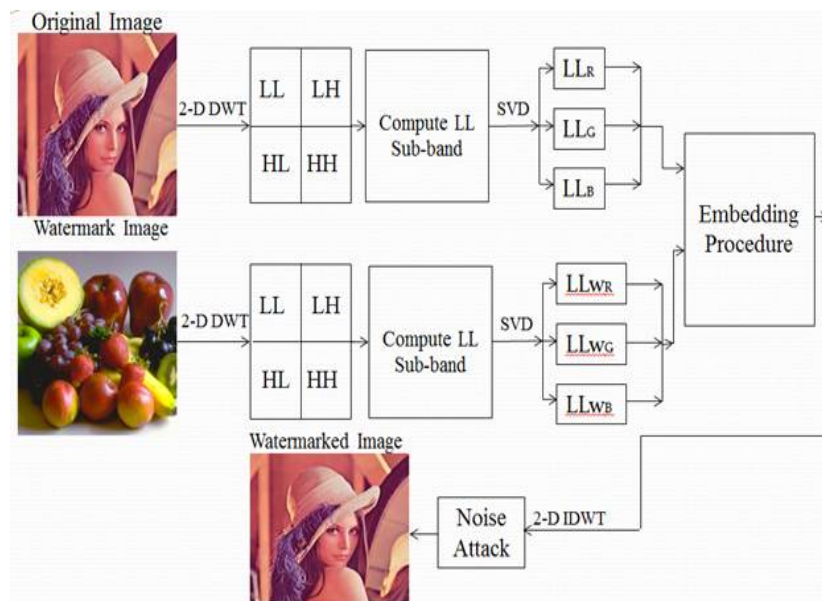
Original Image

2-D DWT

| LL | LH |
|---|---|
| HL | HH |

Compute LL Sub-band

SVD

$LL_R$

$LL_G$

$LL_B$

Embedding Procedure

Watermark Image

2-D DWT

| LL | LH |
|---|---|
| HL | HH |

Compute LL Sub-band

SVD

$LL_{WR}$

$LL_{WG}$

$LL_{WB}$

Watermarked Image

Noise Attack

2-D IDWT